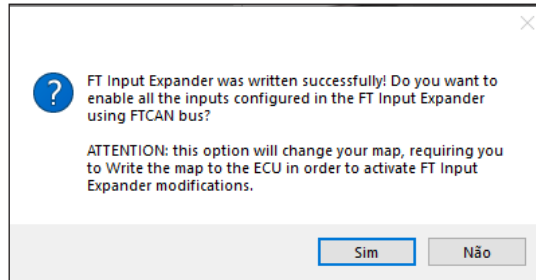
FT Input Expander was written successfully! Do you want to enable all the inputs configured in the FT Input Expander using FTCAN bus?

ATTENTION: this option will change your map, requiring you to Write the map to the ECU in order to activate FT Input Expander modifications.

Sim

Não